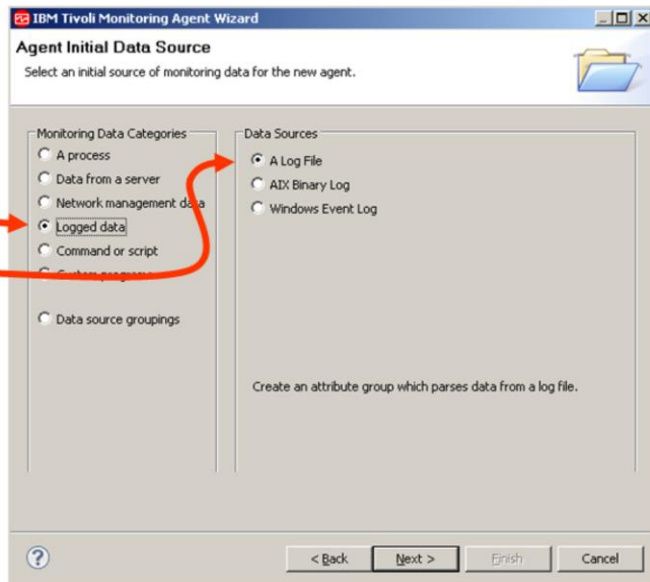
IBM Tivoli Monitoring Agent Wizard

Agent Initial Data Source

Select an initial source of monitoring data for the new agent.

Monitoring Data Categories

A process

Data from a server

Network management da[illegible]

Logged data

Command or script

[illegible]

Data source groupings

Data Sources

A Log File

AIX Binary Log

Windows Event Log

Create an attribute group which parses data from a log file.

?

< Back

Next >

Finish

Cancel